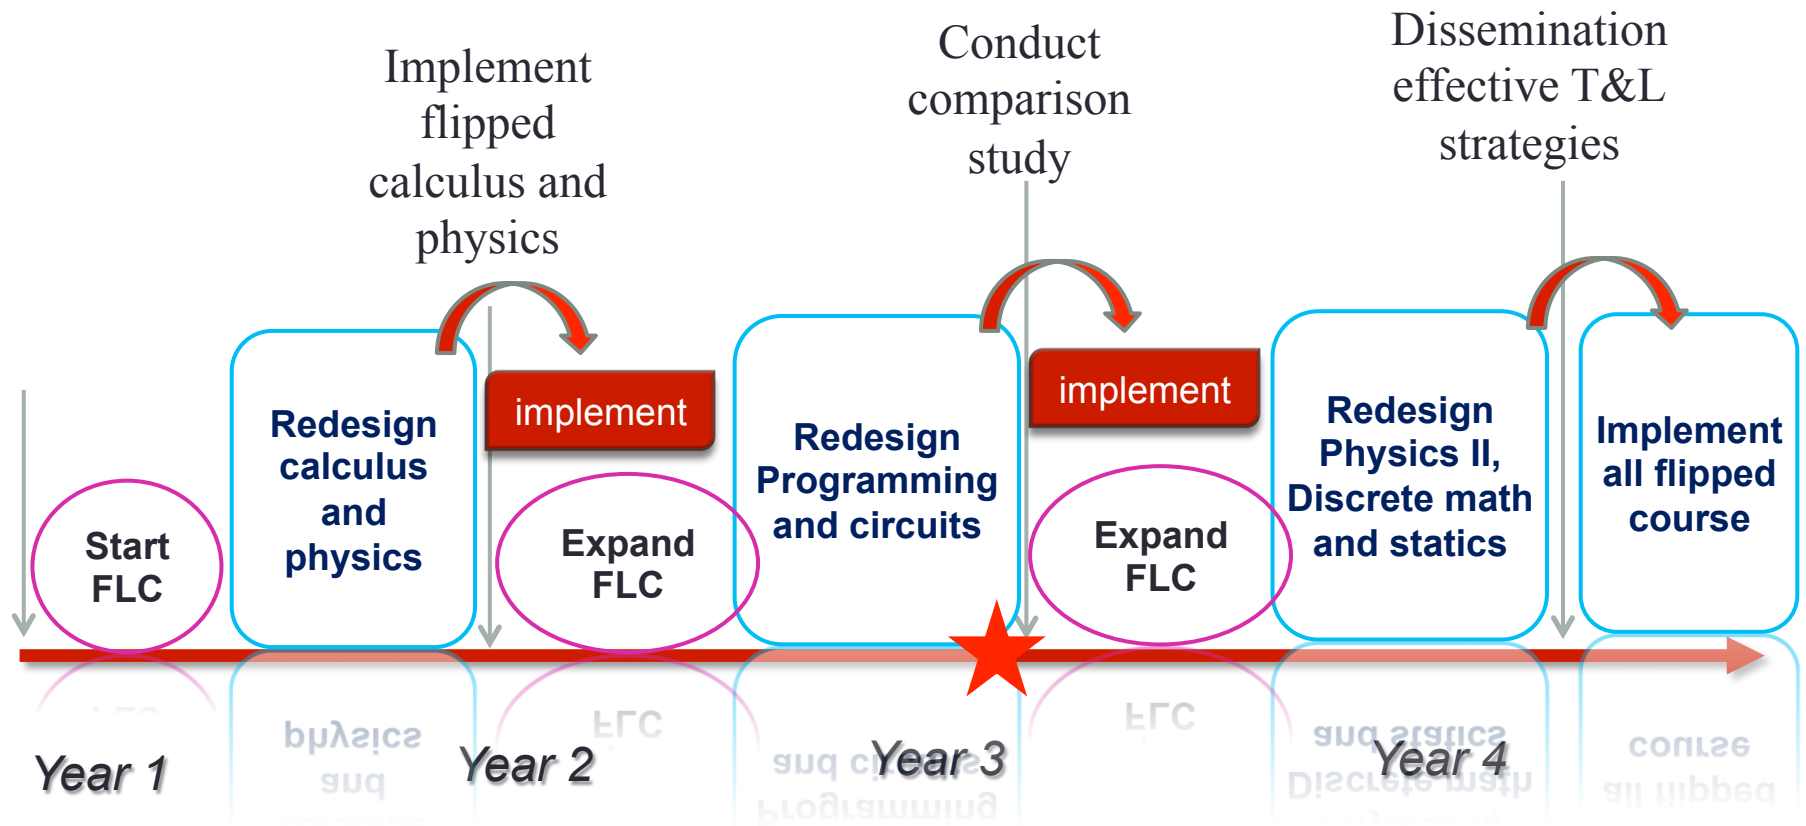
Implement flipped calculus and physics

Conduct comparison study

Dissemination effective T&L strategies

Start FLC

Redesign calculus and physics

implement

Expand FLC

Redesign Programming and circuits

implement

Expand FLC

Redesign Physics II, Discrete math and statics

Implement all flipped course

Year 1

Year 2

Year 3

Year 4